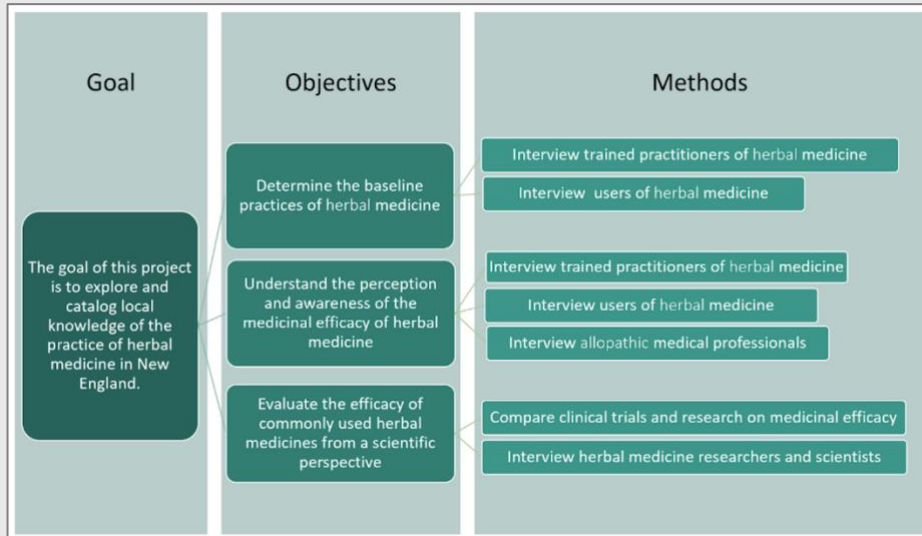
Goal

Objectives

Methods

The goal of this project is to explore and catalog local knowledge of the practice of herbal medicine in New England.

Determine the baseline practices of herbal medicine

Interview trained practitioners of herbal medicine

Interview users of herbal medicine

Understand the perception and awareness of the medicinal efficacy of herbal medicine

Interview trained practitioners of herbal medicine

Interview users of herbal medicine

Interview allopathic medical professionals

Evaluate the efficacy of commonly used herbal medicines from a scientific perspective

Compare clinical trials and research on medicinal efficacy

Interview herbal medicine researchers and scientists